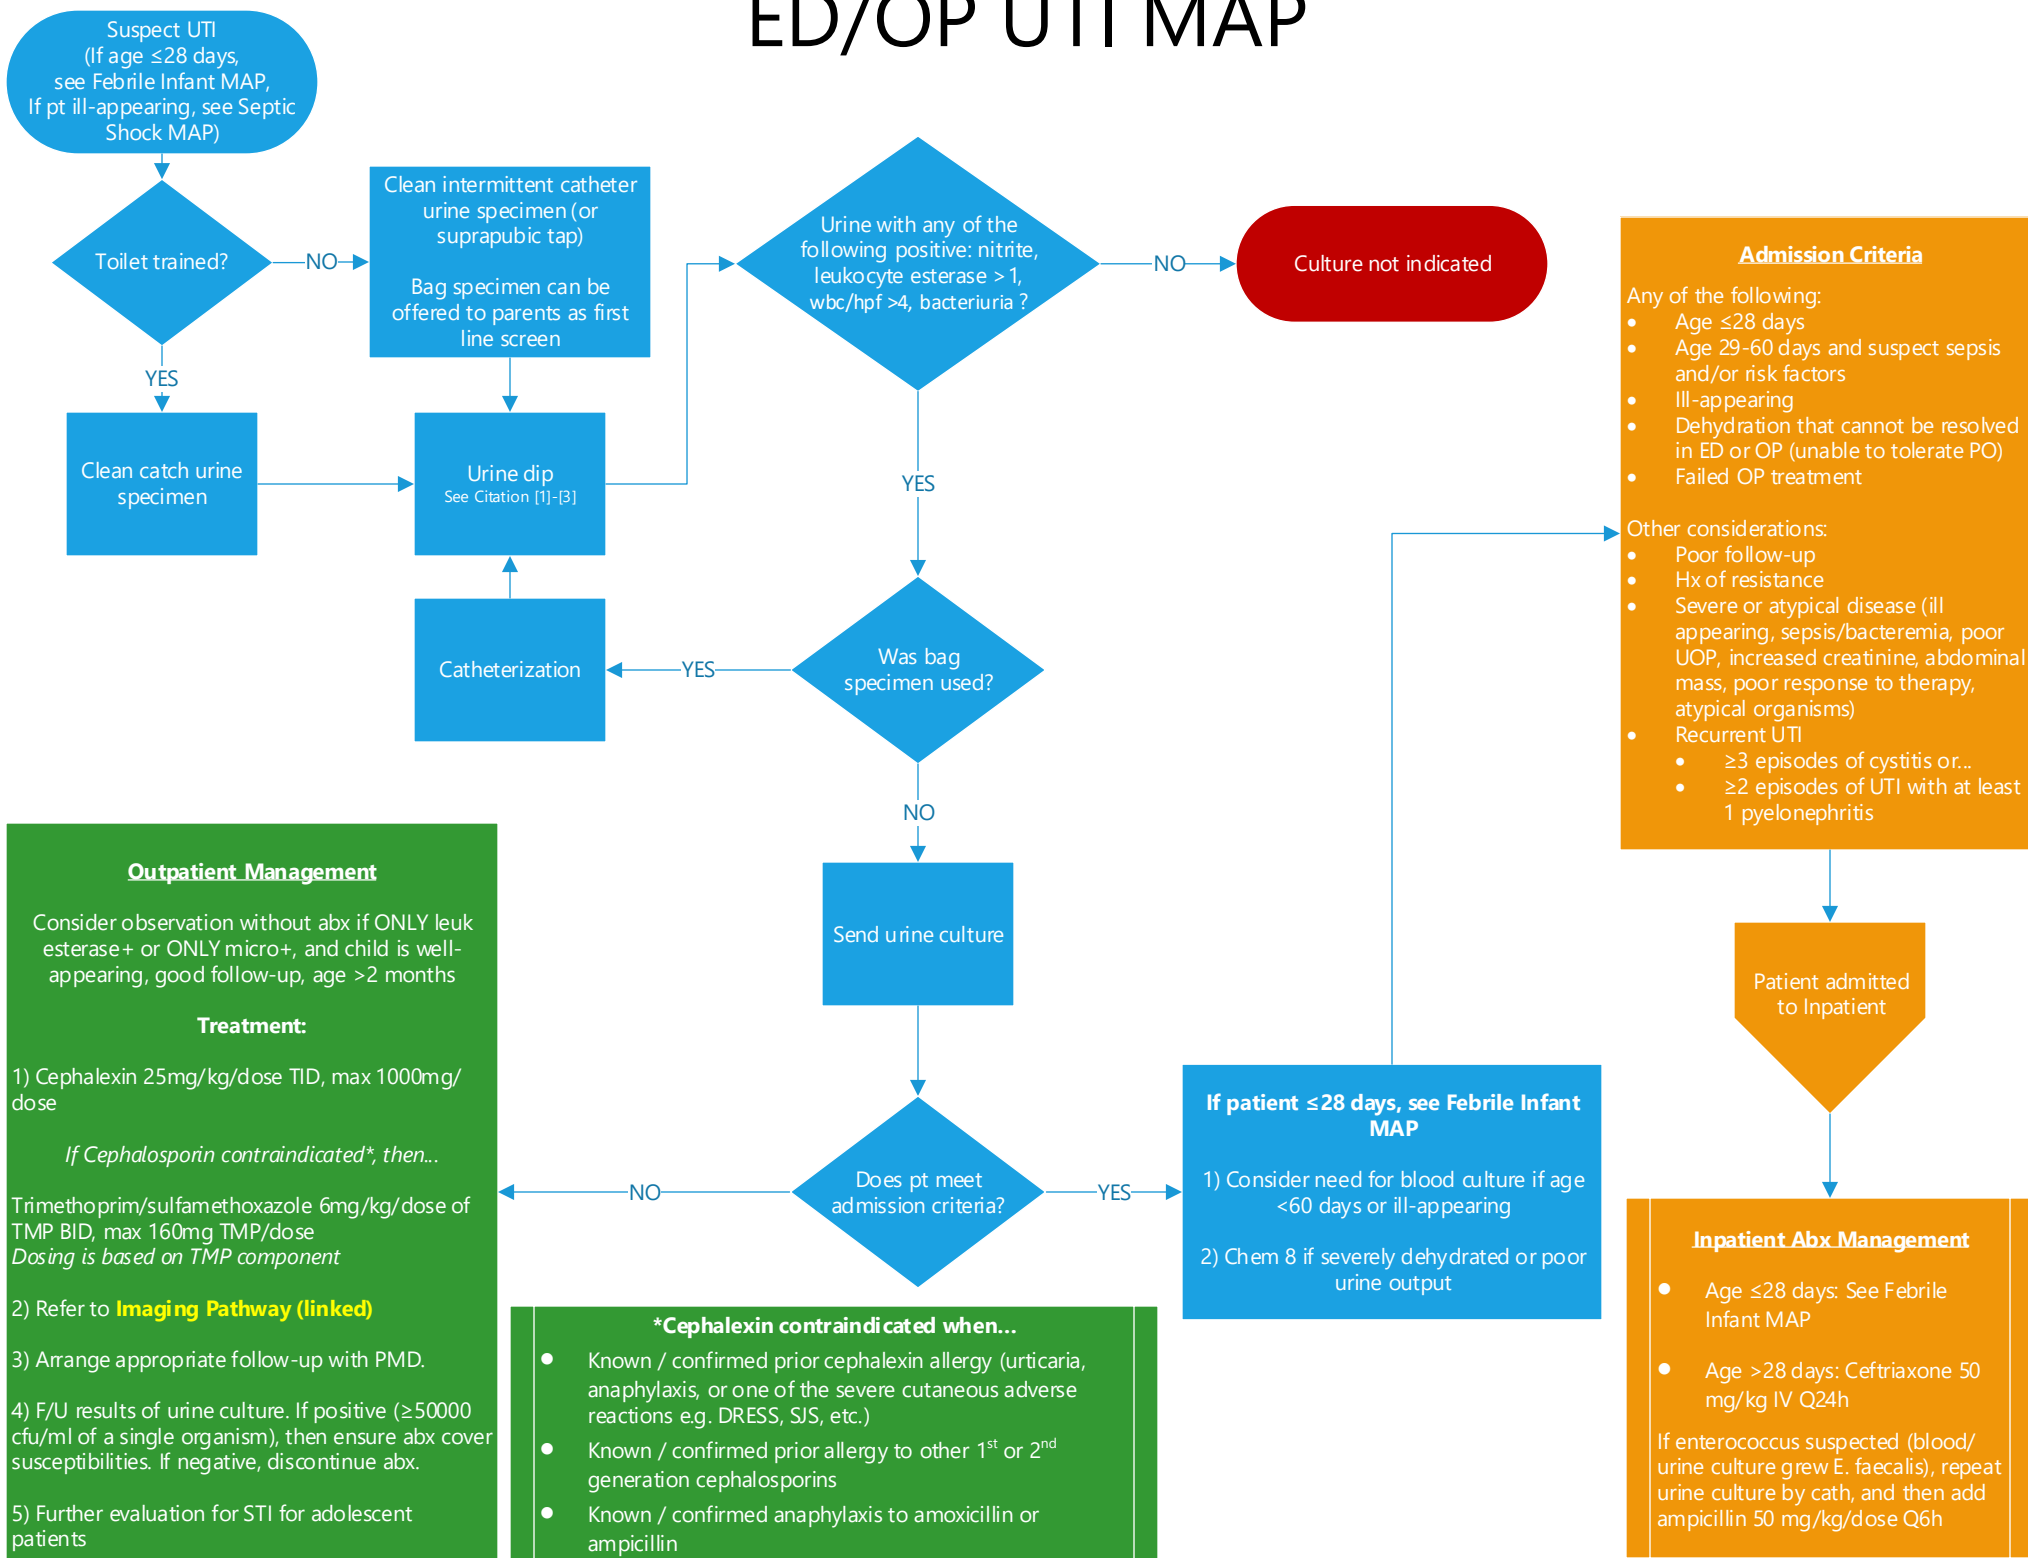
ED/OP UTI MAP

Suspect UTI (If age ≤28 days, see Febrile Infant MAP, If pt ill-appearing, see Septic Shock MAP)

Toilet trained?

NO

Clean intermittent catheter urine specimen (or suprapubic tap)

Bag specimen can be offered to parents as first line screen

YES

Clean catch urine specimen

Urine dip
See Citation [1]-[3]

Catheterization

Urine with any of the following positive: nitrite, leukocyte esterase > 1, wbc/hpf >4, bacteriuria ?

NO

Culture not indicated

YES

Was bag specimen used?

YES

NO

Send urine culture

Does pt meet admission criteria?

NO

YES

Admission Criteria

Any of the following:
• Age ≤28 days
• Age 29-60 days and suspect sepsis and/or risk factors
• Ill-appearing
• Dehydration that cannot be resolved in ED or OP (unable to tolerate PO)
• Failed OP treatment

Other considerations:
• Poor follow-up
• Hx of resistance
• Severe or atypical disease (ill appearing, sepsis/bacteremia, poor UOP, increased creatinine, abdominal mass, poor response to therapy, atypical organisms)
• Recurrent UTI
  • ≥3 episodes of cystitis or...
  • ≥2 episodes of UTI with at least 1 pyelonephritis

Patient admitted to Inpatient

Outpatient Management

Consider observation without abx if ONLY leuk esterase+ or ONLY micro+, and child is well-appearing, good follow-up, age >2 months

Treatment:

1) Cephalexin 25mg/kg/dose TID, max 1000mg/dose

If Cephalosporin contraindicated*, then...

Trimethoprim/sulfamethoxazole 6mg/kg/dose of TMP BID, max 160mg TMP/dose
Dosing is based on TMP component

2) Refer to Imaging Pathway (linked)

3) Arrange appropriate follow-up with PMD.

4) F/U results of urine culture. If positive (≥50000 cfu/ml of a single organism), then ensure abx cover susceptibilities. If negative, discontinue abx.

5) Further evaluation for STI for adolescent patients

*Cephalexin contraindicated when...
• Known / confirmed prior cephalexin allergy (urticaria, anaphylaxis, or one of the severe cutaneous adverse reactions e.g. DRESS, SJS, etc.)
• Known / confirmed prior allergy to other 1$^{st}$ or 2$^{nd}$ generation cephalosporins
• Known / confirmed anaphylaxis to amoxicillin or ampicillin

If patient ≤28 days, see Febrile Infant MAP

1) Consider need for blood culture if age <60 days or ill-appearing

2) Chem 8 if severely dehydrated or poor urine output

Inpatient Abx Management

• Age ≤28 days: See Febrile Infant MAP

• Age >28 days: Ceftriaxone 50 mg/kg IV Q24h

If enterococcus suspected (blood/ urine culture grew E. faecalis), repeat urine culture by cath, and then add ampicillin 50 mg/kg/dose Q6h